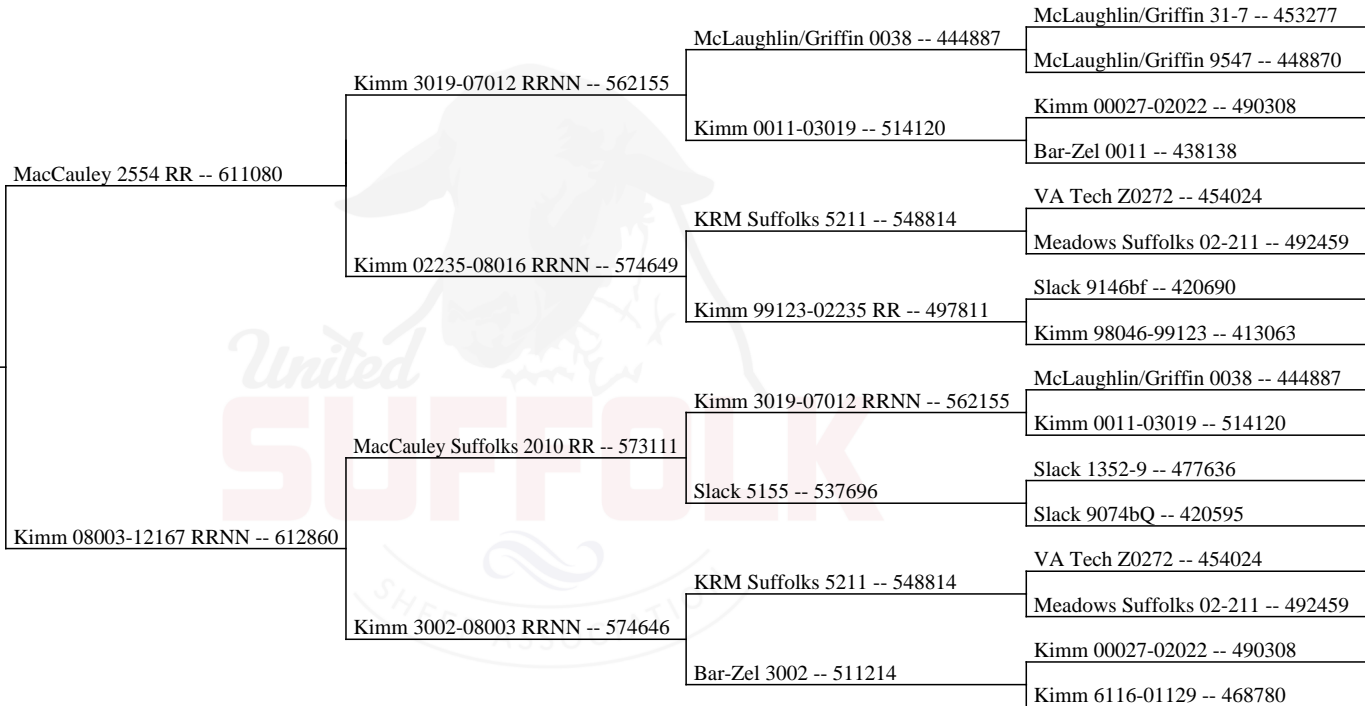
MacCauley 2554 RR -- 611080

Kimm 3019-07012 RRNN -- 562155

McLaughlin/Griffin 0038 -- 444887

McLaughlin/Griffin 31-7 -- 453277

McLaughlin/Griffin 9547 -- 448870

Kimm 0011-03019 -- 514120

Kimm 00027-02022 -- 490308

Bar-Zel 0011 -- 438138

Kimm 02235-08016 RRNN -- 574649

KRM Suffolks 5211 -- 548814

VA Tech Z0272 -- 454024

Meadows Suffolks 02-211 -- 492459

Kimm 99123-02235 RR -- 497811

Slack 9146bf -- 420690

Kimm 98046-99123 -- 413063

Kimm 08003-12167 RRNN -- 612860

MacCauley Suffolks 2010 RR -- 573111

Kimm 3019-07012 RRNN -- 562155

McLaughlin/Griffin 0038 -- 444887

Kimm 0011-03019 -- 514120

Slack 5155 -- 537696

Slack 1352-9 -- 477636

Slack 9074bQ -- 420595

Kimm 3002-08003 RRNN -- 574646

KRM Suffolks 5211 -- 548814

VA Tech Z0272 -- 454024

Meadows Suffolks 02-211 -- 492459

Bar-Zel 3002 -- 511214

Kimm 00027-02022 -- 490308

Kimm 6116-01129 -- 468780

United SUFFOLK SHEEP ASSOCIATION